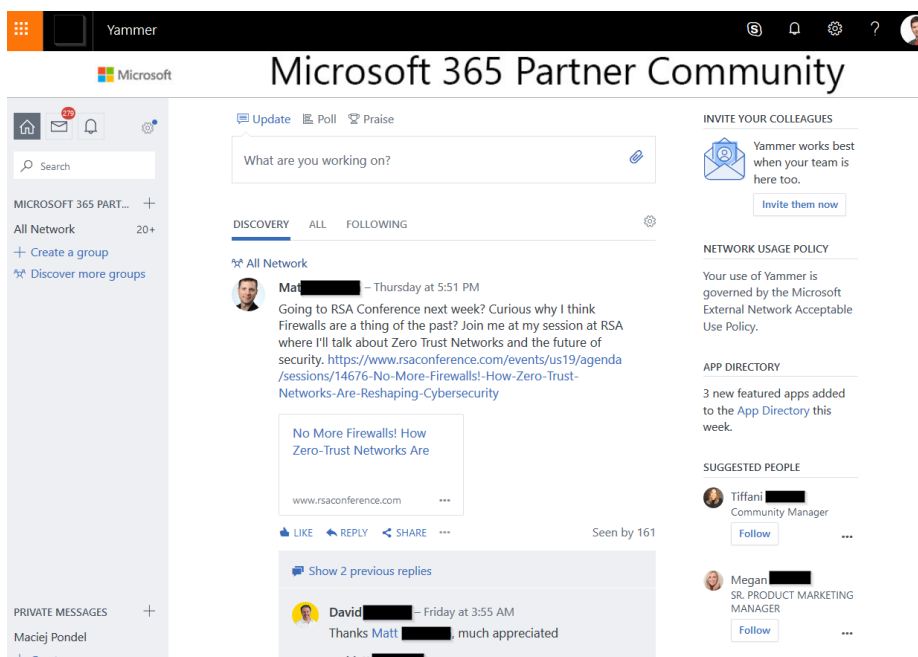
Yammer

Microsoft

Microsoft 365 Partner Community

279

Search

MICROSOFT 365 PART...

All Network 20+

Create a group

Discover more groups

PRIVATE MESSAGES

Maciej Pondel

Update Poll Praise

What are you working on?

DISCOVERY ALL FOLLOWING

All Network

Mat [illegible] – Thursday at 5:51 PM

Going to RSA Conference next week? Curious why I think Firewalls are a thing of the past? Join me at my session at RSA where I'll talk about Zero Trust Networks and the future of security. https://www.rsaconference.com/events/us19/agenda/sessions/14676-No-More-Firewalls!-How-Zero-Trust-Networks-Are-Reshaping-Cybersecurity

No More Firewalls! How Zero-Trust Networks Are

www.rsaconference.com

LIKE REPLY SHARE

Seen by 161

Show 2 previous replies

David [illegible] – Friday at 3:55 AM

Thanks Matt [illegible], much appreciated

INVITE YOUR COLLEAGUES

Yammer works best when your team is here too.

Invite them now

NETWORK USAGE POLICY

Your use of Yammer is governed by the Microsoft External Network Acceptable Use Policy.

APP DIRECTORY

3 new featured apps added to the App Directory this week.

SUGGESTED PEOPLE

Tiffani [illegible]

Community Manager

Follow

Megan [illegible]

SR. PRODUCT MARKETING MANAGER

Follow